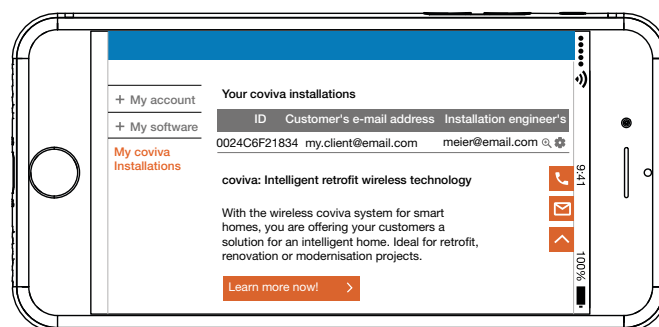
+ My account

+ My software

My coviva Installations

Your coviva installations

| ID | Customer's e-mail address | Installation engineer's |
|---|---|---|
| 0024C6F21834 | my.client@email.com | meier@email.com |

coviva: Intelligent retrofit wireless technology

With the wireless coviva system for smart homes, you are offering your customers a solution for an intelligent home. Ideal for retrofit, renovation or modernisation projects.

Learn more now!

9:41

100%